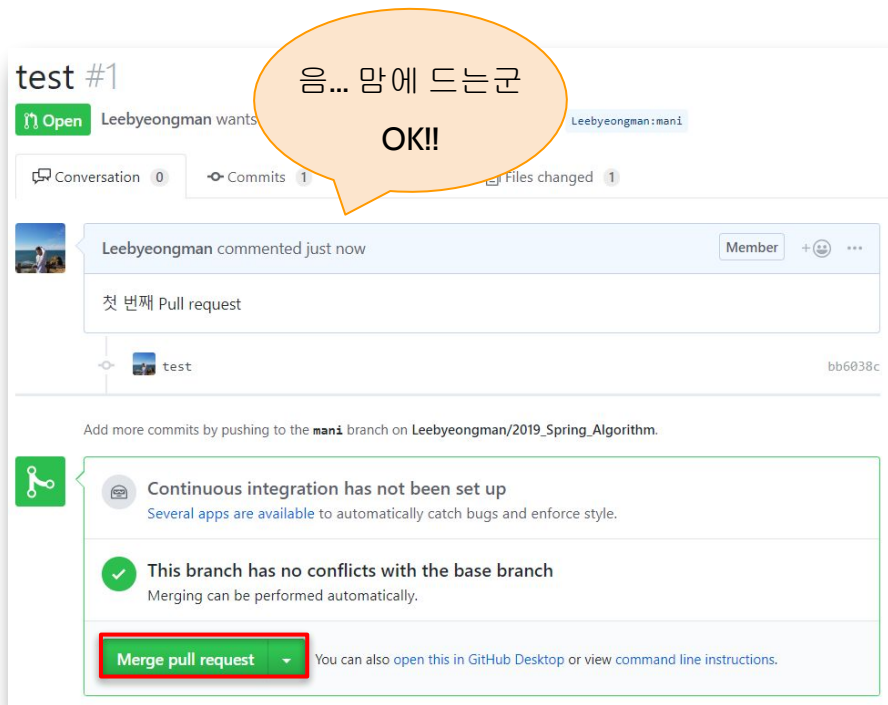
test #1

Open Leebyeongman wants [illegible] Leebyeongman:mani

음... 맘에 드는군
OK!!

Conversation 0 Commits 1 Files changed 1

Leebyeongman commented just now Member

첫 번째 Pull request

test bb6038c

Add more commits by pushing to the mani branch on Leebyeongman/2019_Spring_Algorithm.

Continuous integration has not been set up
Several apps are available to automatically catch bugs and enforce style.

This branch has no conflicts with the base branch
Merging can be performed automatically.

Merge pull request You can also open this in GitHub Desktop or view command line instructions.